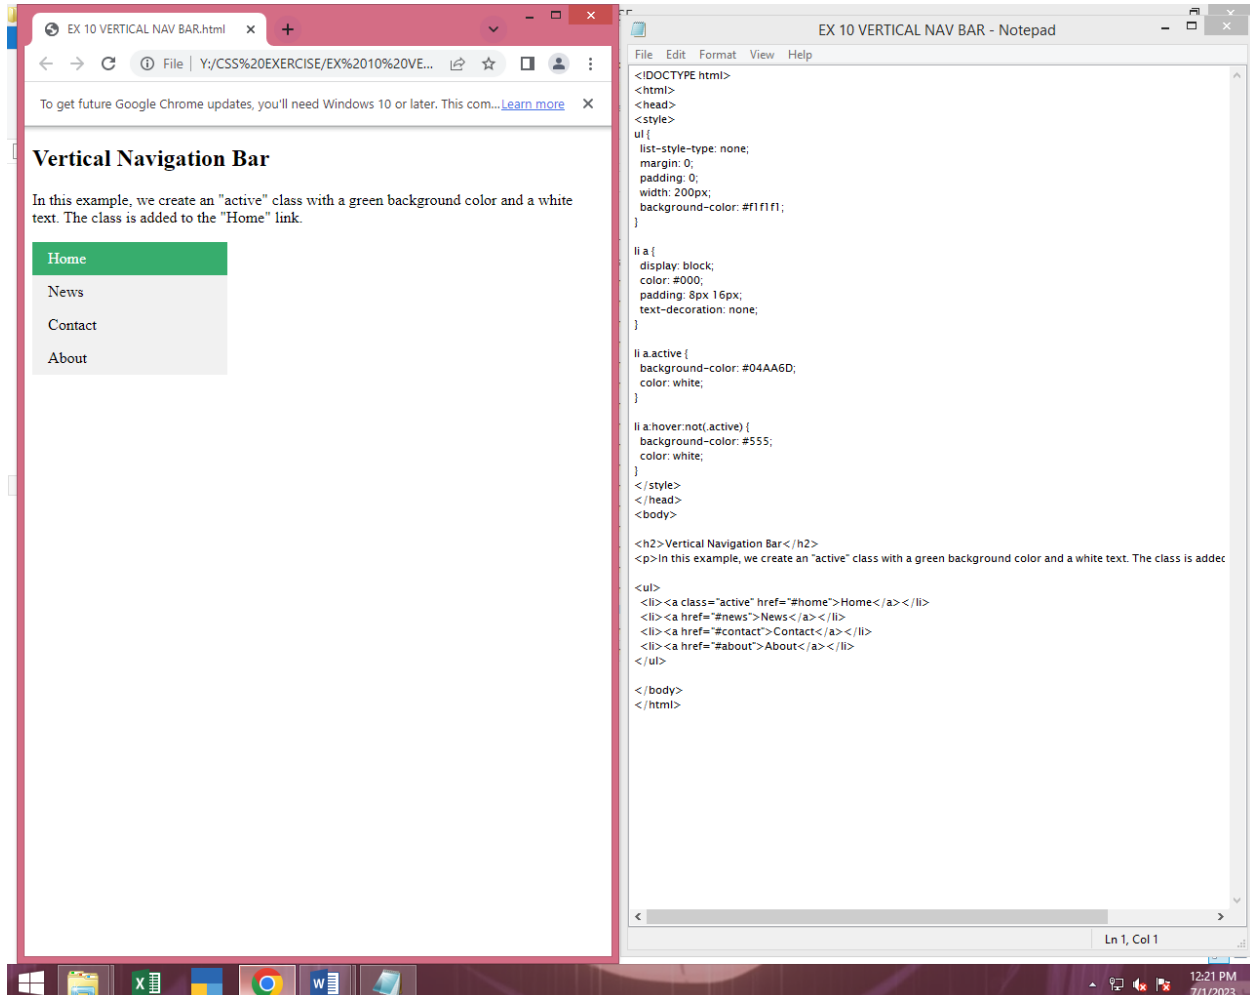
EX 10 VERTICAL NAV BAR.html

File | Y:/CSS%20EXERCISE/EX%2010%20VE...

To get future Google Chrome updates, you'll need Windows 10 or later. This com... Learn more

**Vertical Navigation Bar**

In this example, we create an "active" class with a green background color and a white text. The class is added to the "Home" link.

Home
News
Contact
About

EX 10 VERTICAL NAV BAR - Notepad

File Edit Format View Help

<!DOCTYPE html>
<html>
<head>
<style>
ul {
 list-style-type: none;
 margin: 0;
 padding: 0;
 width: 200px;
 background-color: #f1f1f1;
}

li a {
 display: block;
 color: #000;
 padding: 8px 16px;
 text-decoration: none;
}

li a.active {
 background-color: #04AA6D;
 color: white;
}

li a:hover:not(.active) {
 background-color: #555;
 color: white;
}
</style>
</head>
<body>

<h2>Vertical Navigation Bar</h2>
<p>In this example, we create an "active" class with a green background color and a white text. The class is addec

<ul>
 <li><a class="active" href="#home">Home</a></li>
 <li><a href="#news">News</a></li>
 <li><a href="#contact">Contact</a></li>
 <li><a href="#about">About</a></li>
</ul>

</body>
</html>

Ln 1, Col 1

12:21 PM
7/1/2023